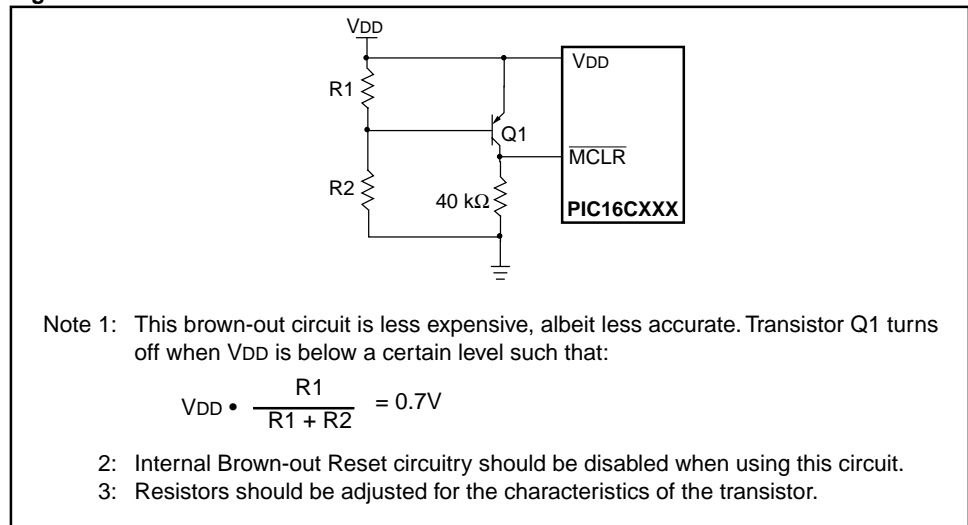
VDD

R1

Q1

R2

40 kΩ

VDD

$\overline{MCLR}$

PIC16CXXX

Note 1: This brown-out circuit is less expensive, albeit less accurate. Transistor Q1 turns off when VDD is below a certain level such that:

$VDD \bullet \frac{R1}{R1 + R2} = 0.7V$

2: Internal Brown-out Reset circuitry should be disabled when using this circuit.

3: Resistors should be adjusted for the characteristics of the transistor.